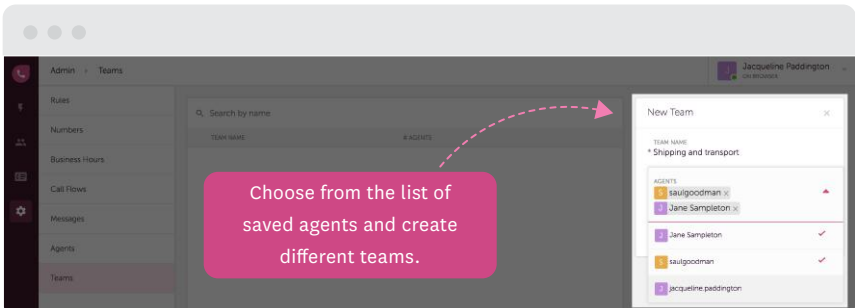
Admin › Teams

Jacqueline Paddington
ON BROWSER

Rules
Numbers
Business Hours
Call Flows
Messages
Agents
Teams

Search by name

TEAM NAME
# AGENTS

Choose from the list of saved agents and create different teams.

New Team
×

TEAM NAME
* Shipping and transport

AGENTS
S saulgoodman ×
J Jane Sampleton ×

J Jane Sampleton
S saulgoodman
J jacqueline.paddington